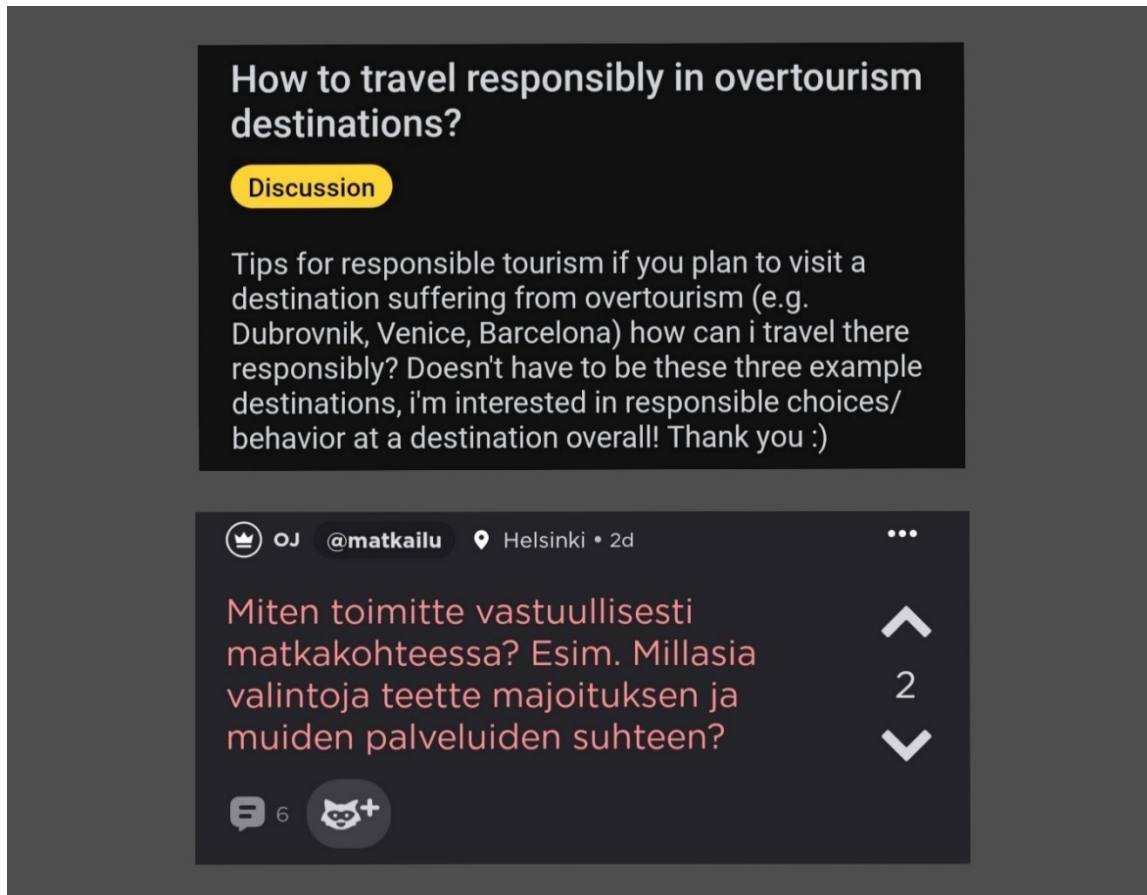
How to travel responsibly in overtourism destinations?

Discussion

Tips for responsible tourism if you plan to visit a destination suffering from overtourism (e.g. Dubrovnik, Venice, Barcelona) how can i travel there responsibly? Doesn't have to be these three example destinations, i'm interested in responsible choices/ behavior at a destination overall! Thank you :)

OJ @matkailu Helsinki • 2d

•••

Miten toimitte vastuullisesti matkakohteessa? Esim. Millasia valintoja teette majoituksen ja muiden palveluiden suhteen?

2

6